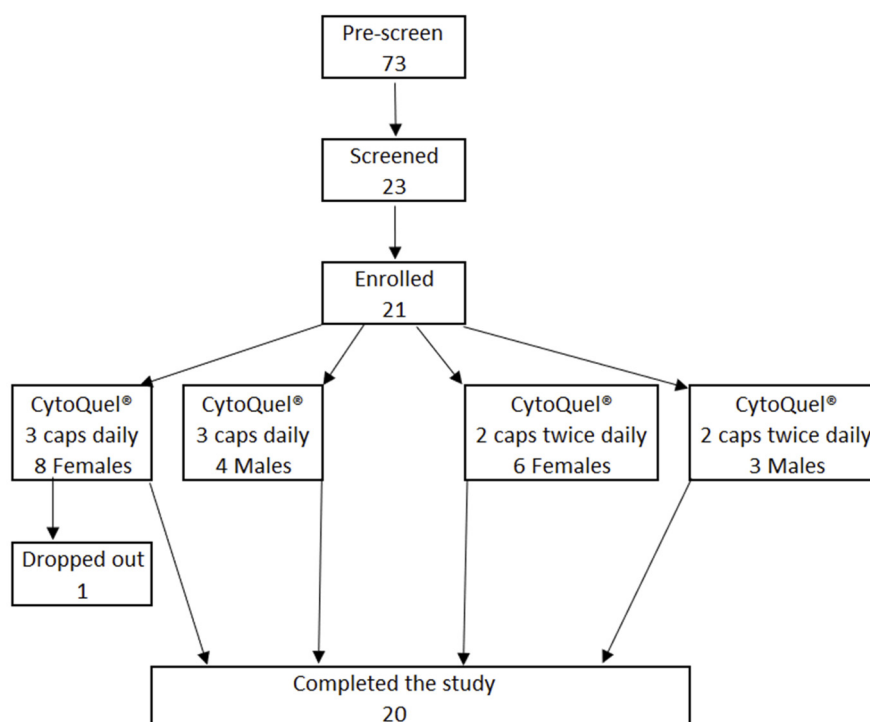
Pre-screen
73

Screened
23

Enrolled
21

CytoQuel®
3 caps daily
8 Females

CytoQuel®
3 caps daily
4 Males

CytoQuel®
2 caps twice daily
6 Females

CytoQuel®
2 caps twice daily
3 Males

Dropped out
1

Completed the study
20